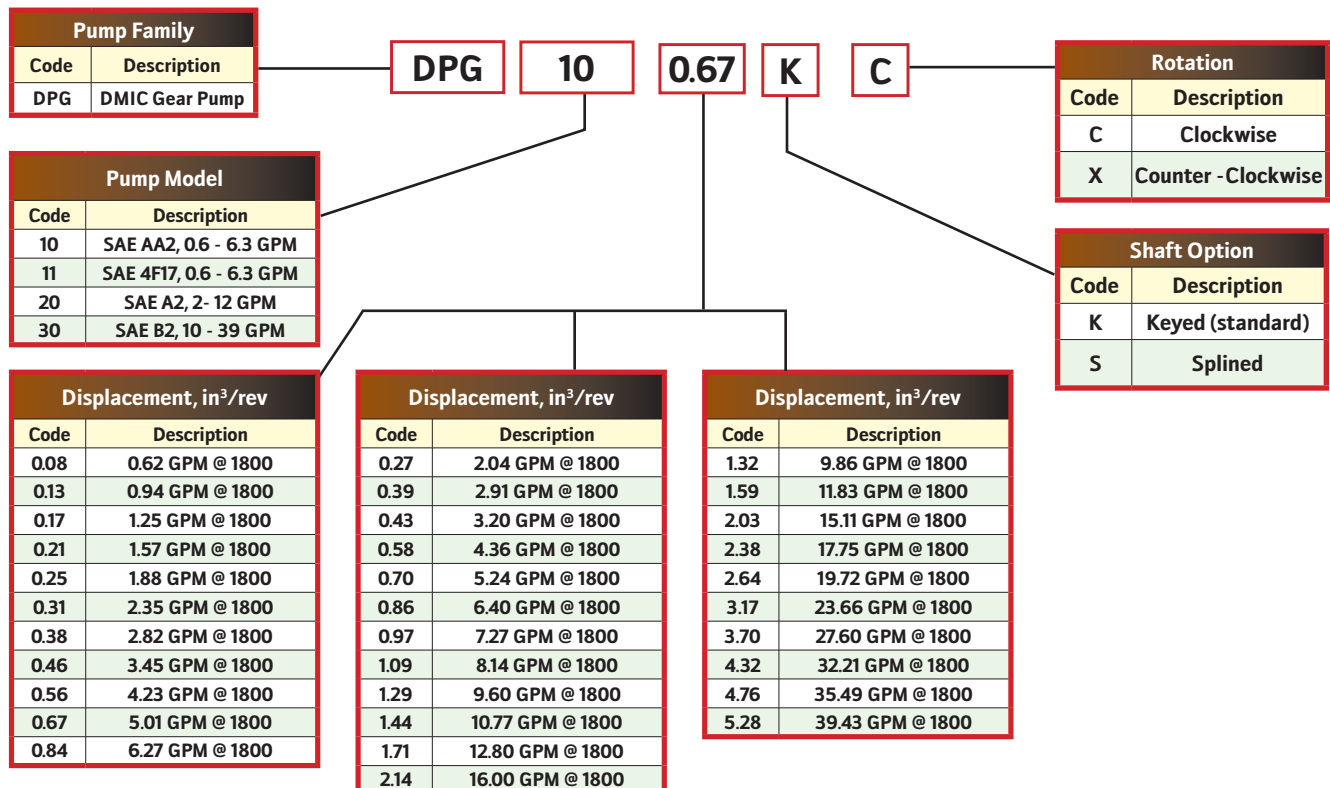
| Pump Family | |
|---|---|
| Code | Description |
| DPG | DMIC Gear Pump |

DPG 10 0.67 K C

| Rotation | |
|---|---|
| Code | Description |
| C | Clockwise |
| X | Counter -Clockwise |

| Pump Model | |
|---|---|
| Code | Description |
| 10 | SAE AA2, 0.6 - 6.3 GPM |
| 11 | SAE 4F17, 0.6 - 6.3 GPM |
| 20 | SAE A2, 2- 12 GPM |
| 30 | SAE B2, 10 - 39 GPM |

| Shaft Option | |
|---|---|
| Code | Description |
| K | Keyed (standard) |
| S | Splined |

| Displacement, in$^3$/rev | |
|---|---|
| Code | Description |
| 0.08 | 0.62 GPM @ 1800 |
| 0.13 | 0.94 GPM @ 1800 |
| 0.17 | 1.25 GPM @ 1800 |
| 0.21 | 1.57 GPM @ 1800 |
| 0.25 | 1.88 GPM @ 1800 |
| 0.31 | 2.35 GPM @ 1800 |
| 0.38 | 2.82 GPM @ 1800 |
| 0.46 | 3.45 GPM @ 1800 |
| 0.56 | 4.23 GPM @ 1800 |
| 0.67 | 5.01 GPM @ 1800 |
| 0.84 | 6.27 GPM @ 1800 |

| Displacement, in$^3$/rev | |
|---|---|
| Code | Description |
| 0.27 | 2.04 GPM @ 1800 |
| 0.39 | 2.91 GPM @ 1800 |
| 0.43 | 3.20 GPM @ 1800 |
| 0.58 | 4.36 GPM @ 1800 |
| 0.70 | 5.24 GPM @ 1800 |
| 0.86 | 6.40 GPM @ 1800 |
| 0.97 | 7.27 GPM @ 1800 |
| 1.09 | 8.14 GPM @ 1800 |
| 1.29 | 9.60 GPM @ 1800 |
| 1.44 | 10.77 GPM @ 1800 |
| 1.71 | 12.80 GPM @ 1800 |
| 2.14 | 16.00 GPM @ 1800 |

| Displacement, in$^3$/rev | |
|---|---|
| Code | Description |
| 1.32 | 9.86 GPM @ 1800 |
| 1.59 | 11.83 GPM @ 1800 |
| 2.03 | 15.11 GPM @ 1800 |
| 2.38 | 17.75 GPM @ 1800 |
| 2.64 | 19.72 GPM @ 1800 |
| 3.17 | 23.66 GPM @ 1800 |
| 3.70 | 27.60 GPM @ 1800 |
| 4.32 | 32.21 GPM @ 1800 |
| 4.76 | 35.49 GPM @ 1800 |
| 5.28 | 39.43 GPM @ 1800 |